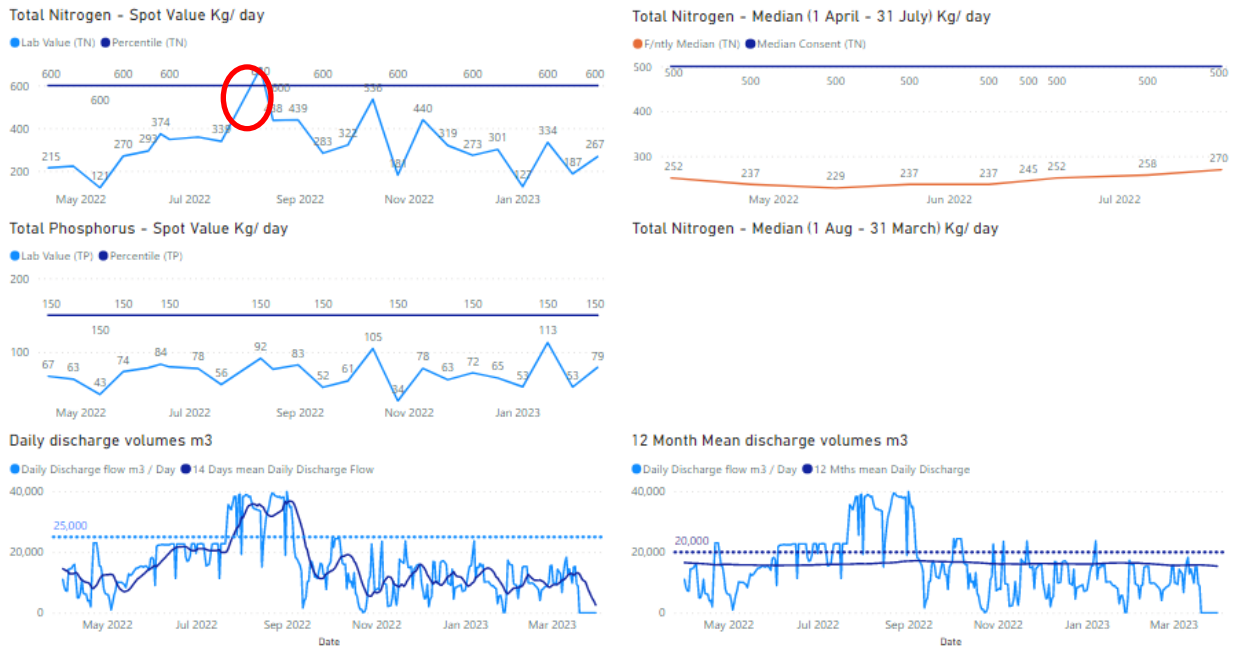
Total Nitrogen - Spot Value Kg/ day

Lab Value (TN) Percentile (TN)

600 600 600 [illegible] 600 600 600 600 600 600
600 600
600
400
200
215 121 270 293 374 338 438 439 283 322 536 181 440 319 273 301 122 334 187 267

May 2022 Jul 2022 Sep 2022 Nov 2022 Jan 2023

Total Nitrogen - Median (1 April - 31 July) Kg/ day

F/ntly Median (TN) Median Consent (TN)

500 500 500 500 500 500 500 500 500 500 500
500
400
300
252 237 229 237 237 245 252 258 270

May 2022 Jun 2022 Jul 2022

Total Phosphorus - Spot Value Kg/ day

Lab Value (TP) Percentile (TP)

200
150 150 150 150 150 150 150 150 150
150
100
67 63 43 74 84 78 56 92 83 52 61 105 34 78 63 72 65 53 113 53 79

May 2022 Jul 2022 Sep 2022 Nov 2022 Jan 2023

Total Nitrogen - Median (1 Aug - 31 March) Kg/ day

Daily discharge volumes m3

Daily Discharge flow m3 / Day 14 Days mean Daily Discharge Flow

40,000
25,000
20,000
0

May 2022 Jul 2022 Sep 2022 Nov 2022 Jan 2023 Mar 2023
Date

12 Month Mean discharge volumes m3

Daily Discharge flow m3 / Day 12 Mths mean Daily Discharge

40,000
20,000
20,000
0

May 2022 Jul 2022 Sep 2022 Nov 2022 Jan 2023 Mar 2023
Date